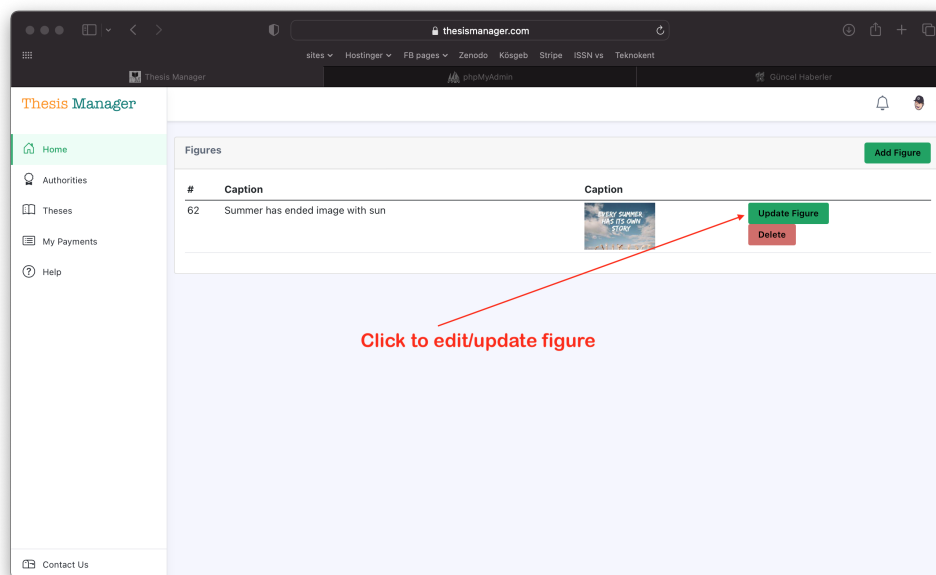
thesismanager.com

sites Hostinger FB pages Zenodo Kösgeb Stripe ISSN vs Teknokent

Thesis Manager | phpMyAdmin | Güncel Haberler

Thesis Manager

Home
Authorities
Theses
My Payments
Help

Figures

Add Figure

| # | Caption | Caption | |
|---|---|---|---|
| 62 | Summer has ended image with sun | EVERY SUMMER HAS ITS OWN STORY | Update Figure Delete |

Click to edit/update figure

Contact Us